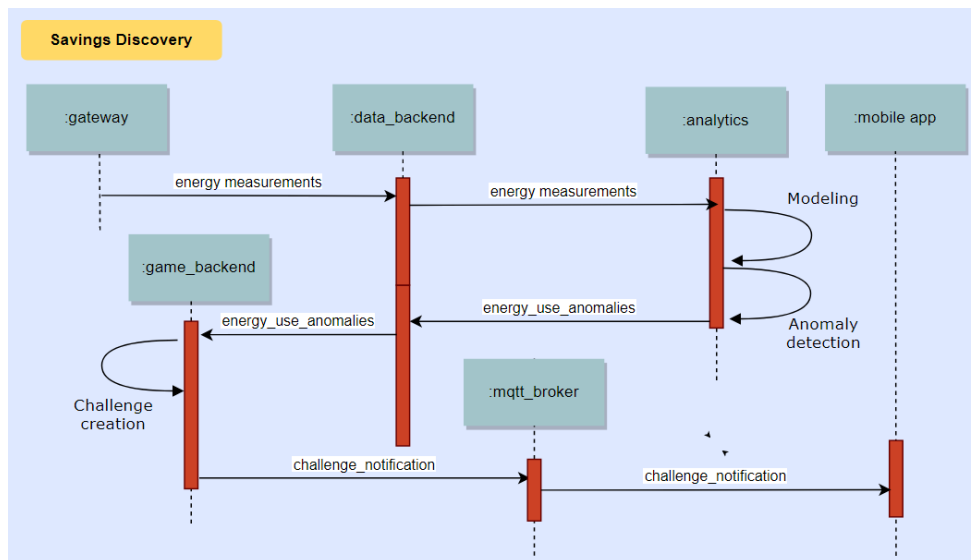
Savings Discovery

:gateway

:data_backend

:analytics

:mobile app

energy measurements

energy measurements

Modeling

:game_backend

energy_use_anomalies

energy_use_anomalies

Anomaly detection

Challenge creation

:mqtt_broker

challenge_notification

challenge_notification